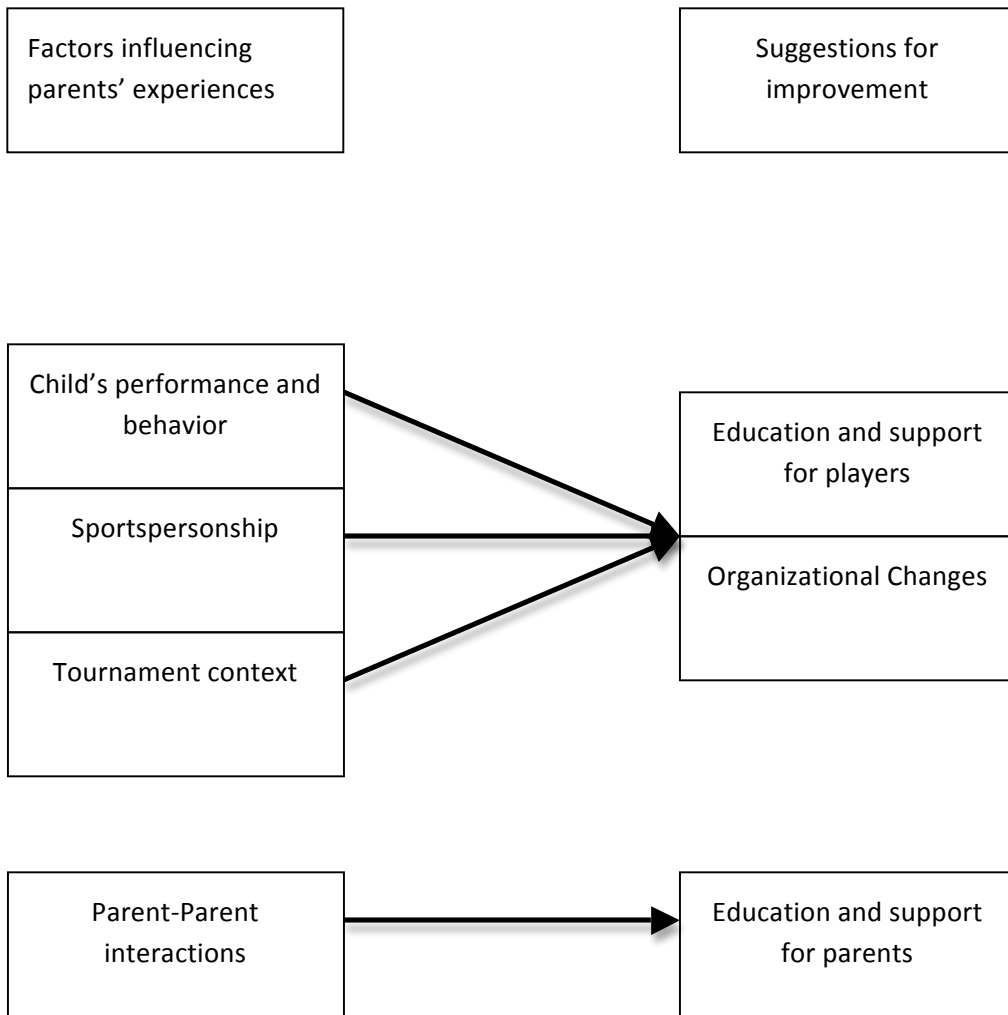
Factors influencing parents' experiences

Suggestions for improvement

Child's performance and behavior

Sportspersonship

Tournament context

Education and support for players

Organizational Changes

Parent-Parent interactions

Education and support for parents